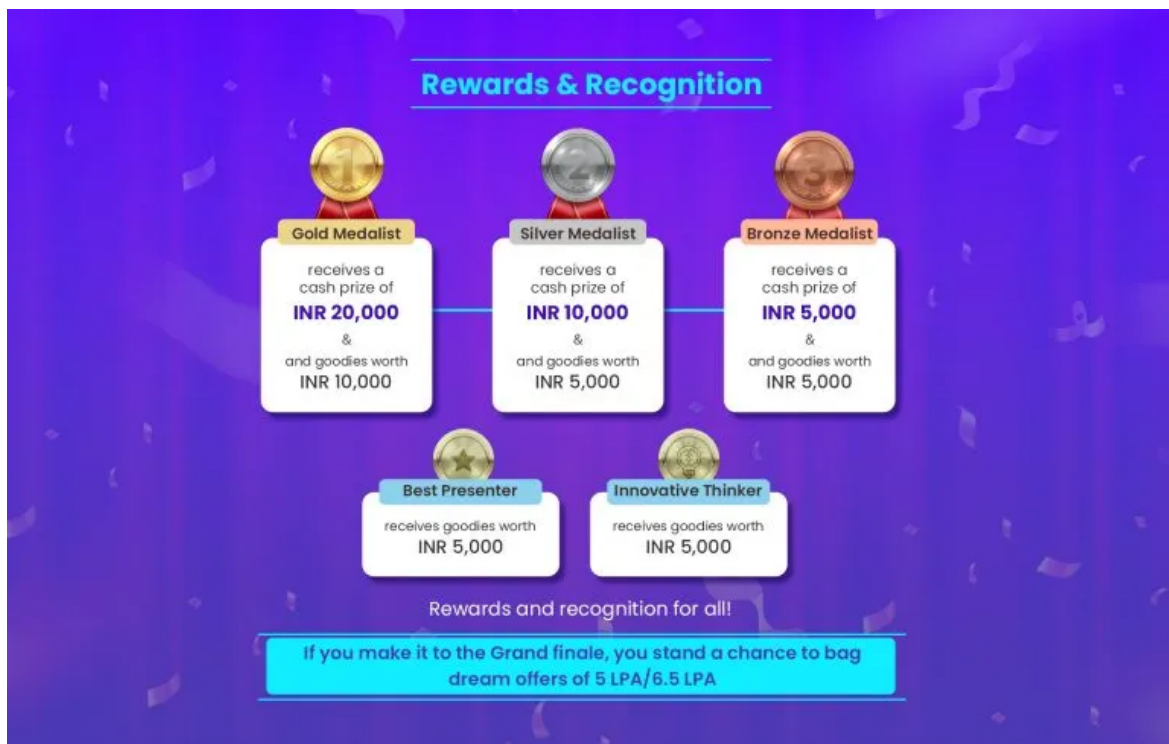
Rewards & Recognition

1

Gold Medalist

receives a cash prize of

INR 20,000

&

and goodies worth

INR 10,000

2

Silver Medalist

receives a cash prize of

INR 10,000

&

and goodies worth

INR 5,000

3

Bronze Medalist

receives a cash prize of

INR 5,000

&

and goodies worth

INR 5,000

Best Presenter

receives goodies worth

INR 5,000

Innovative Thinker

receives goodies worth

INR 5,000

Rewards and recognition for all!

If you make it to the Grand finale, you stand a chance to bag dream offers of 5 LPA/6.5 LPA